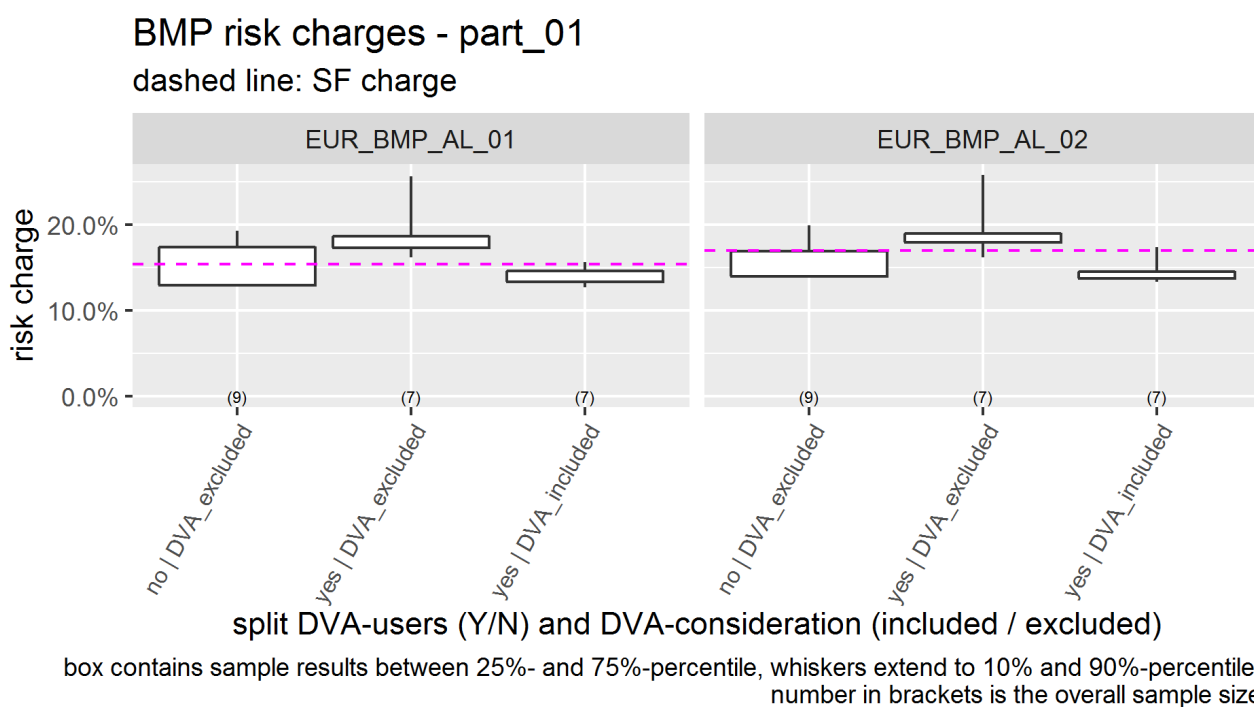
BMP risk charges - part_01
dashed line: SF charge

EUR_BMP_AL_01

EUR_BMP_AL_02

risk charge

20.0%
10.0%
0.0%

(9)
(7)
(7)
(9)
(7)
(7)

no | DVA_excluded
yes | DVA_excluded
yes | DVA_included
no | DVA_excluded
yes | DVA_excluded
yes | DVA_included

split DVA-users (Y/N) and DVA-consideration (included / excluded)

box contains sample results between 25%- and 75%-percentile, whiskers extend to 10% and 90%-percentile
number in brackets is the overall sample size